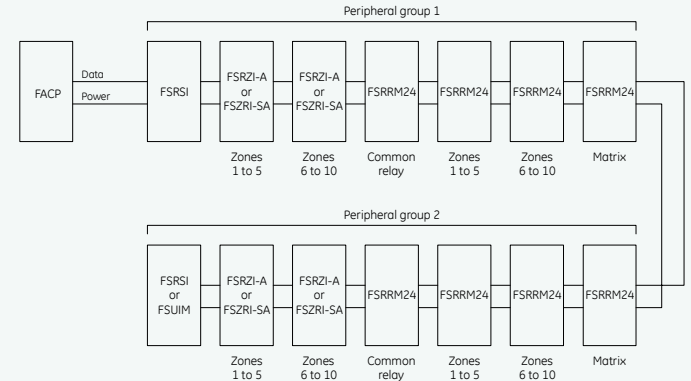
Peripheral group 1

FACP

Data

Power

FSRSI

FSRZI-A or FSZRI-SA

FSRZI-A or FSZRI-SA

FSRRM24

FSRRM24

FSRRM24

FSRRM24

Zones 1 to 5

Zones 6 to 10

Common relay

Zones 1 to 5

Zones 6 to 10

Matrix

Peripheral group 2

FSRSI or FSUIM

FSRZI-A or FSZRI-SA

FSRZI-A or FSZRI-SA

FSRRM24

FSRRM24

FSRRM24

FSRRM24

Zones 1 to 5

Zones 6 to 10

Common relay

Zones 1 to 5

Zones 6 to 10

Matrix